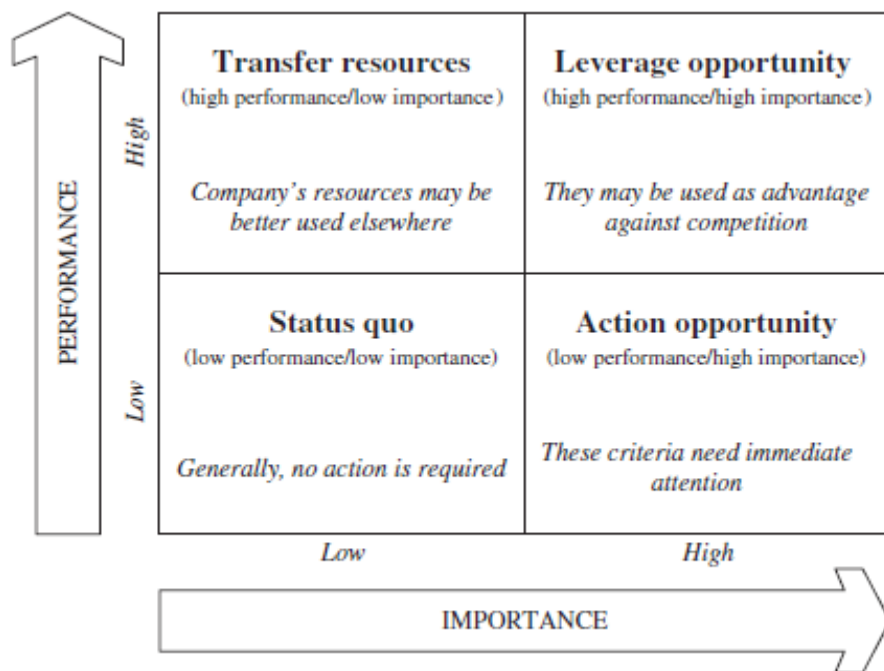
PERFORMANCE

High

Low

**Transfer resources**
(high performance/low importance)

*Company's resources may be better used elsewhere*

**Leverage opportunity**
(high performance/high importance)

*They may be used as advantage against competition*

**Status quo**
(low performance/low importance)

*Generally, no action is required*

**Action opportunity**
(low performance/high importance)

*These criteria need immediate attention*

Low

High

IMPORTANCE